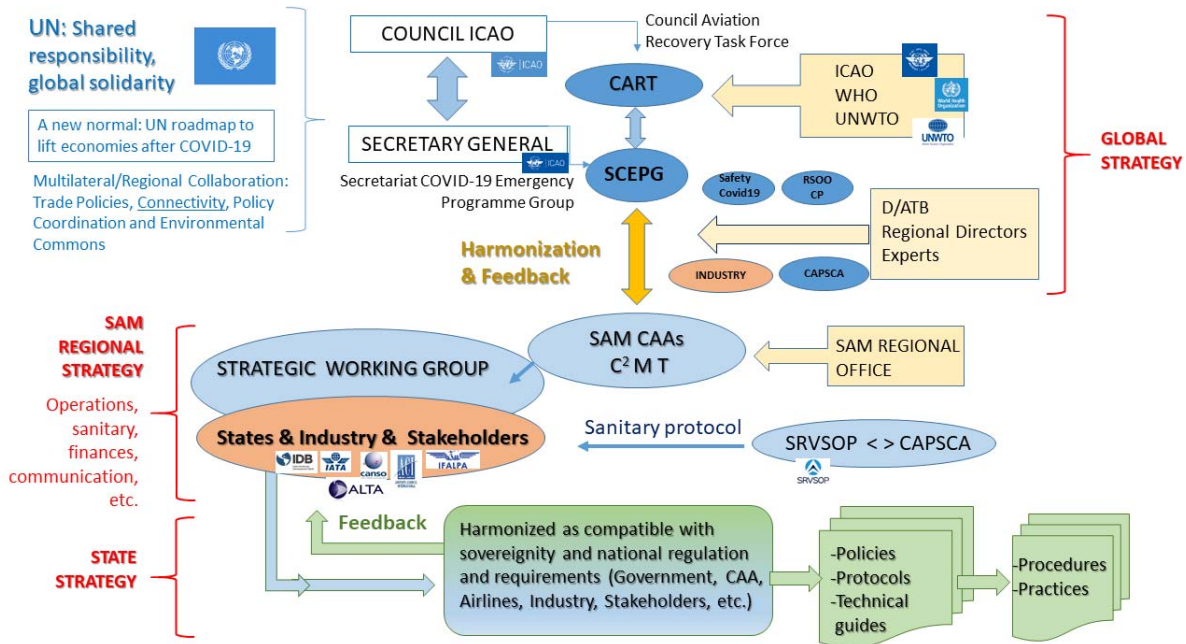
UN: Shared responsibility, global solidarity

A new normal: UN roadmap to lift economies after COVID-19

Multilateral/Regional Collaboration: Trade Policies, Connectivity, Policy Coordination and Environmental Commons

COUNCIL ICAO

ICAO

Council Aviation Recovery Task Force

CART

ICAO
WHO
UNWTO

World Health Organization

UNWTO

SECRETARY GENERAL

ICAO

Secretariat COVID-19 Emergency Programme Group

SCEPG

Safety Covid19

RSOO CP

GLOBAL STRATEGY

D/ATB
Regional Directors
Experts

Harmonization & Feedback

INDUSTRY

CAPSCA

SAM REGIONAL STRATEGY

Operations, sanitary, finances, communication, etc.

SAM CAAs
$C^2$ M T

SAM REGIONAL OFFICE

STRATEGIC WORKING GROUP

States & Industry & Stakeholders

IDB IATA canso IFALPA ALTA

Sanitary protocol

SRVSOP < > CAPSCA

SRVSOP

STATE STRATEGY

Feedback

Harmonized as compatible with sovereignty and national regulation and requirements (Government, CAA, Airlines, Industry, Stakeholders, etc.)

-Policies
-Protocols
-Technical guides

-Procedures
-Practices